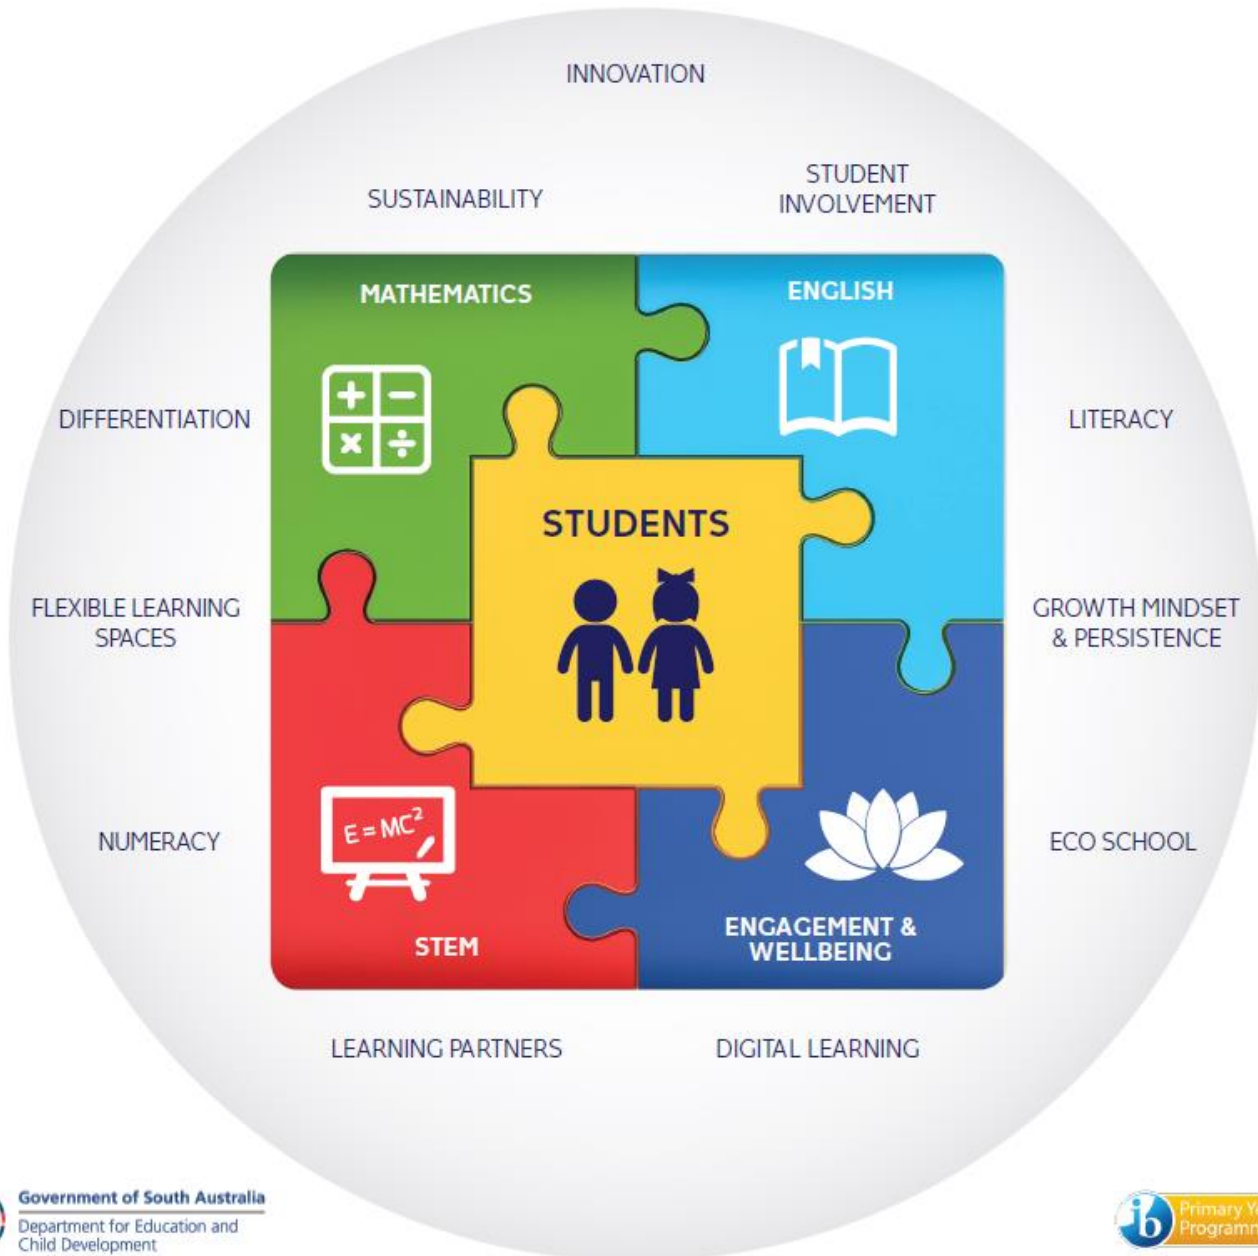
INNOVATION

SUSTAINABILITY

STUDENT INVOLVEMENT

MATHEMATICS

ENGLISH

DIFFERENTIATION

LITERACY

STUDENTS

FLEXIBLE LEARNING SPACES

GROWTH MINDSET & PERSISTENCE

NUMERACY

$E = MC^2$

ECO SCHOOL

STEM

ENGAGEMENT & WELLBEING

LEARNING PARTNERS

DIGITAL LEARNING

Government of South Australia
Department for Education and Child Development

ib Primary Y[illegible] Programm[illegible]